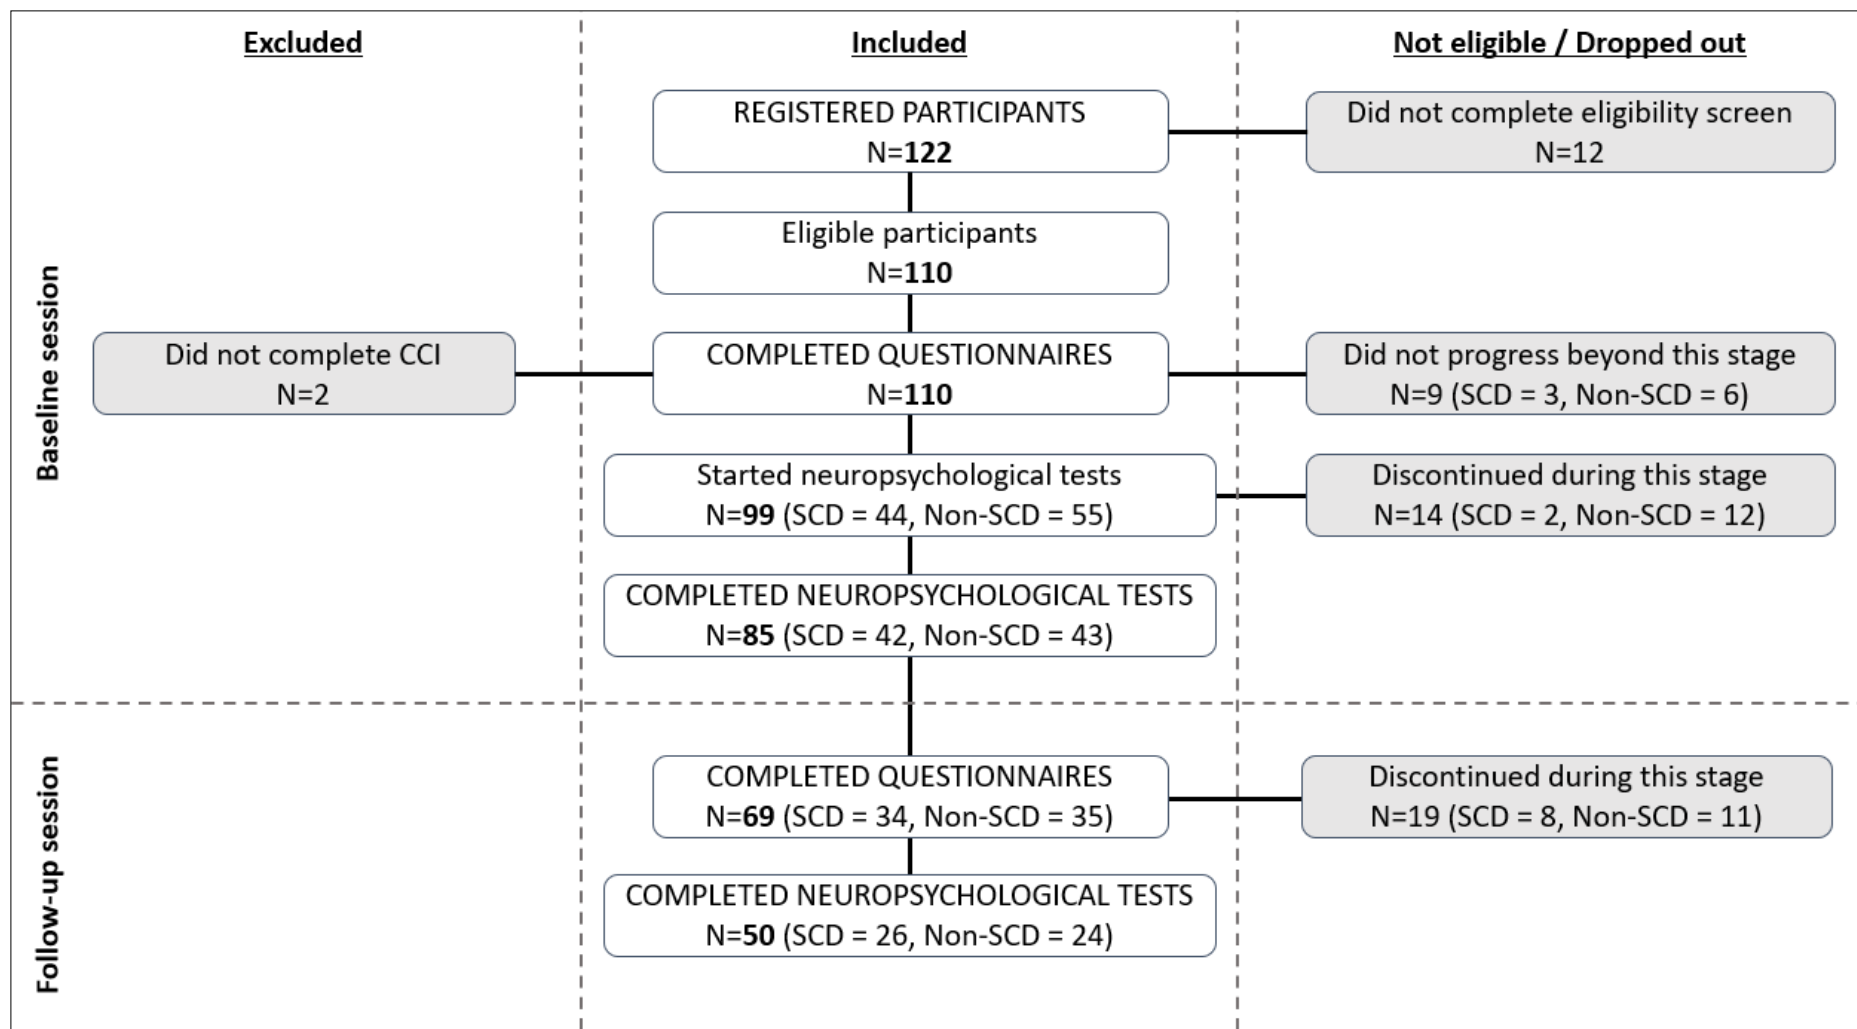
Excluded

Included

Not eligible / Dropped out

Baseline session

REGISTERED PARTICIPANTS
N=**122**

Did not complete eligibility screen
N=12

Eligible participants
N=**110**

Did not complete CCI
N=2

COMPLETED QUESTIONNAIRES
N=**110**

Did not progress beyond this stage
N=9 (SCD = 3, Non-SCD = 6)

Started neuropsychological tests
N=**99** (SCD = 44, Non-SCD = 55)

Discontinued during this stage
N=14 (SCD = 2, Non-SCD = 12)

COMPLETED NEUROPSYCHOLOGICAL TESTS
N=**85** (SCD = 42, Non-SCD = 43)

Follow-up session

COMPLETED QUESTIONNAIRES
N=**69** (SCD = 34, Non-SCD = 35)

Discontinued during this stage
N=19 (SCD = 8, Non-SCD = 11)

COMPLETED NEUROPSYCHOLOGICAL TESTS
N=**50** (SCD = 26, Non-SCD = 24)